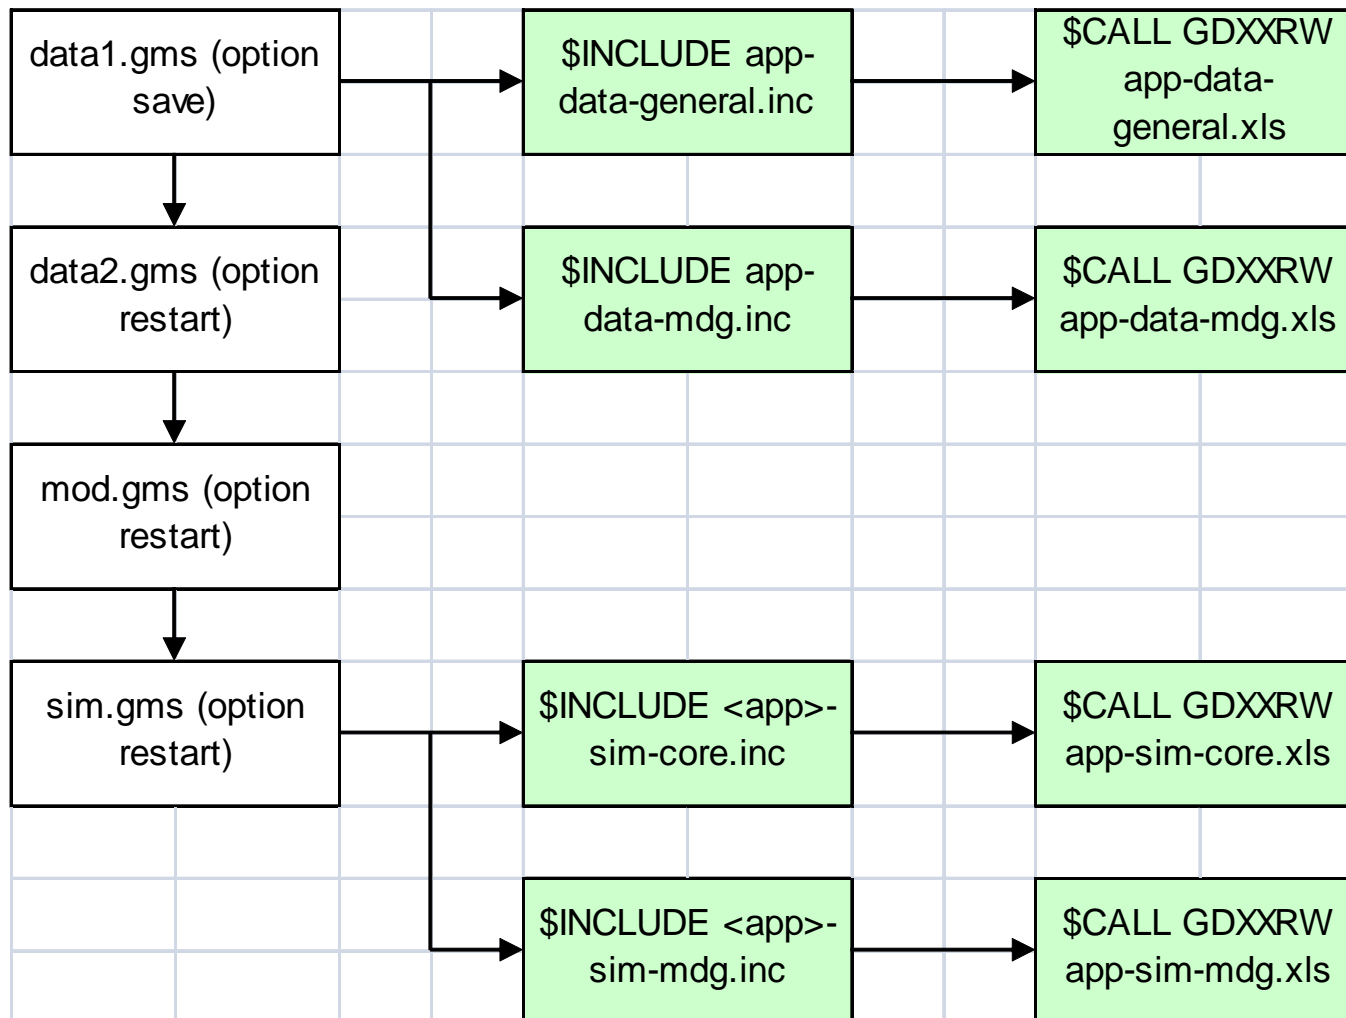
data1.gms (option save)

$INCLUDE app-data-general.inc

$CALL GDXXRW app-data-general.xls

data2.gms (option restart)

$INCLUDE app-data-mdg.inc

$CALL GDXXRW app-data-mdg.xls

mod.gms (option restart)

sim.gms (option restart)

$INCLUDE <app>-sim-core.inc

$CALL GDXXRW app-sim-core.xls

$INCLUDE <app>-sim-mdg.inc

$CALL GDXXRW app-sim-mdg.xls